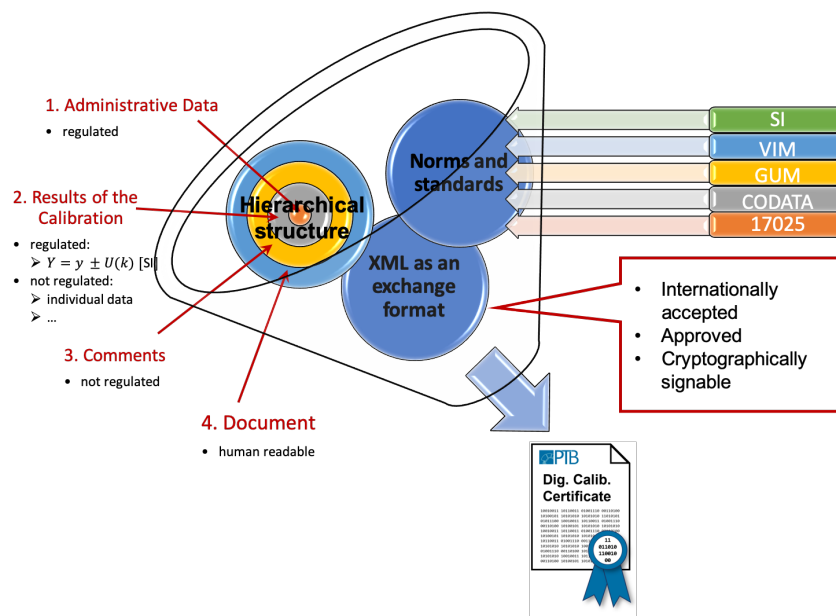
1. Administrative Data

- regulated

2. Results of the Calibration

- regulated:
  - $Y = y \pm U(k)$ [SI]
- not regulated:
  - individual data
  - …

3. Comments

- not regulated

4. Document

- human readable

Hierarchical structure

Norms and standards

XML as an exchange format

SI
VIM
GUM
CODATA
17025

- Internationally accepted
- Approved
- Cryptographically signable

PTB
Dig. Calib. Certificate

11
011010
110010
00